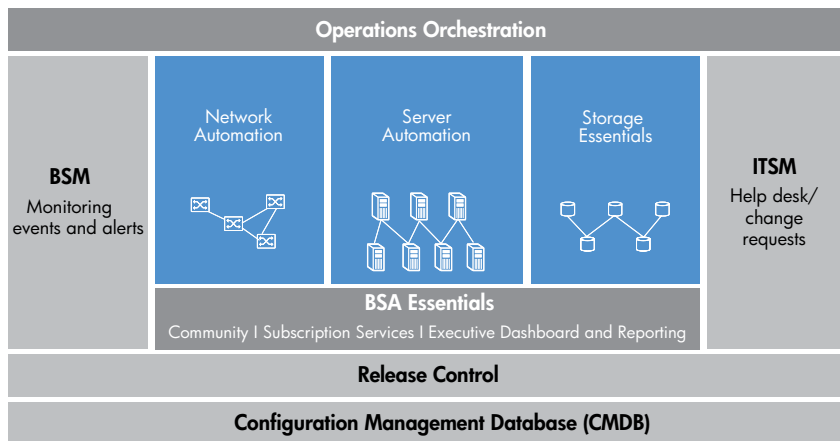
Operations Orchestration

BSM
Monitoring events and alerts

Network Automation

Server Automation

Storage Essentials

ITSM
Help desk/ change requests

BSA Essentials
Community I Subscription Services I Executive Dashboard and Reporting

Release Control

Configuration Management Database (CMDB)